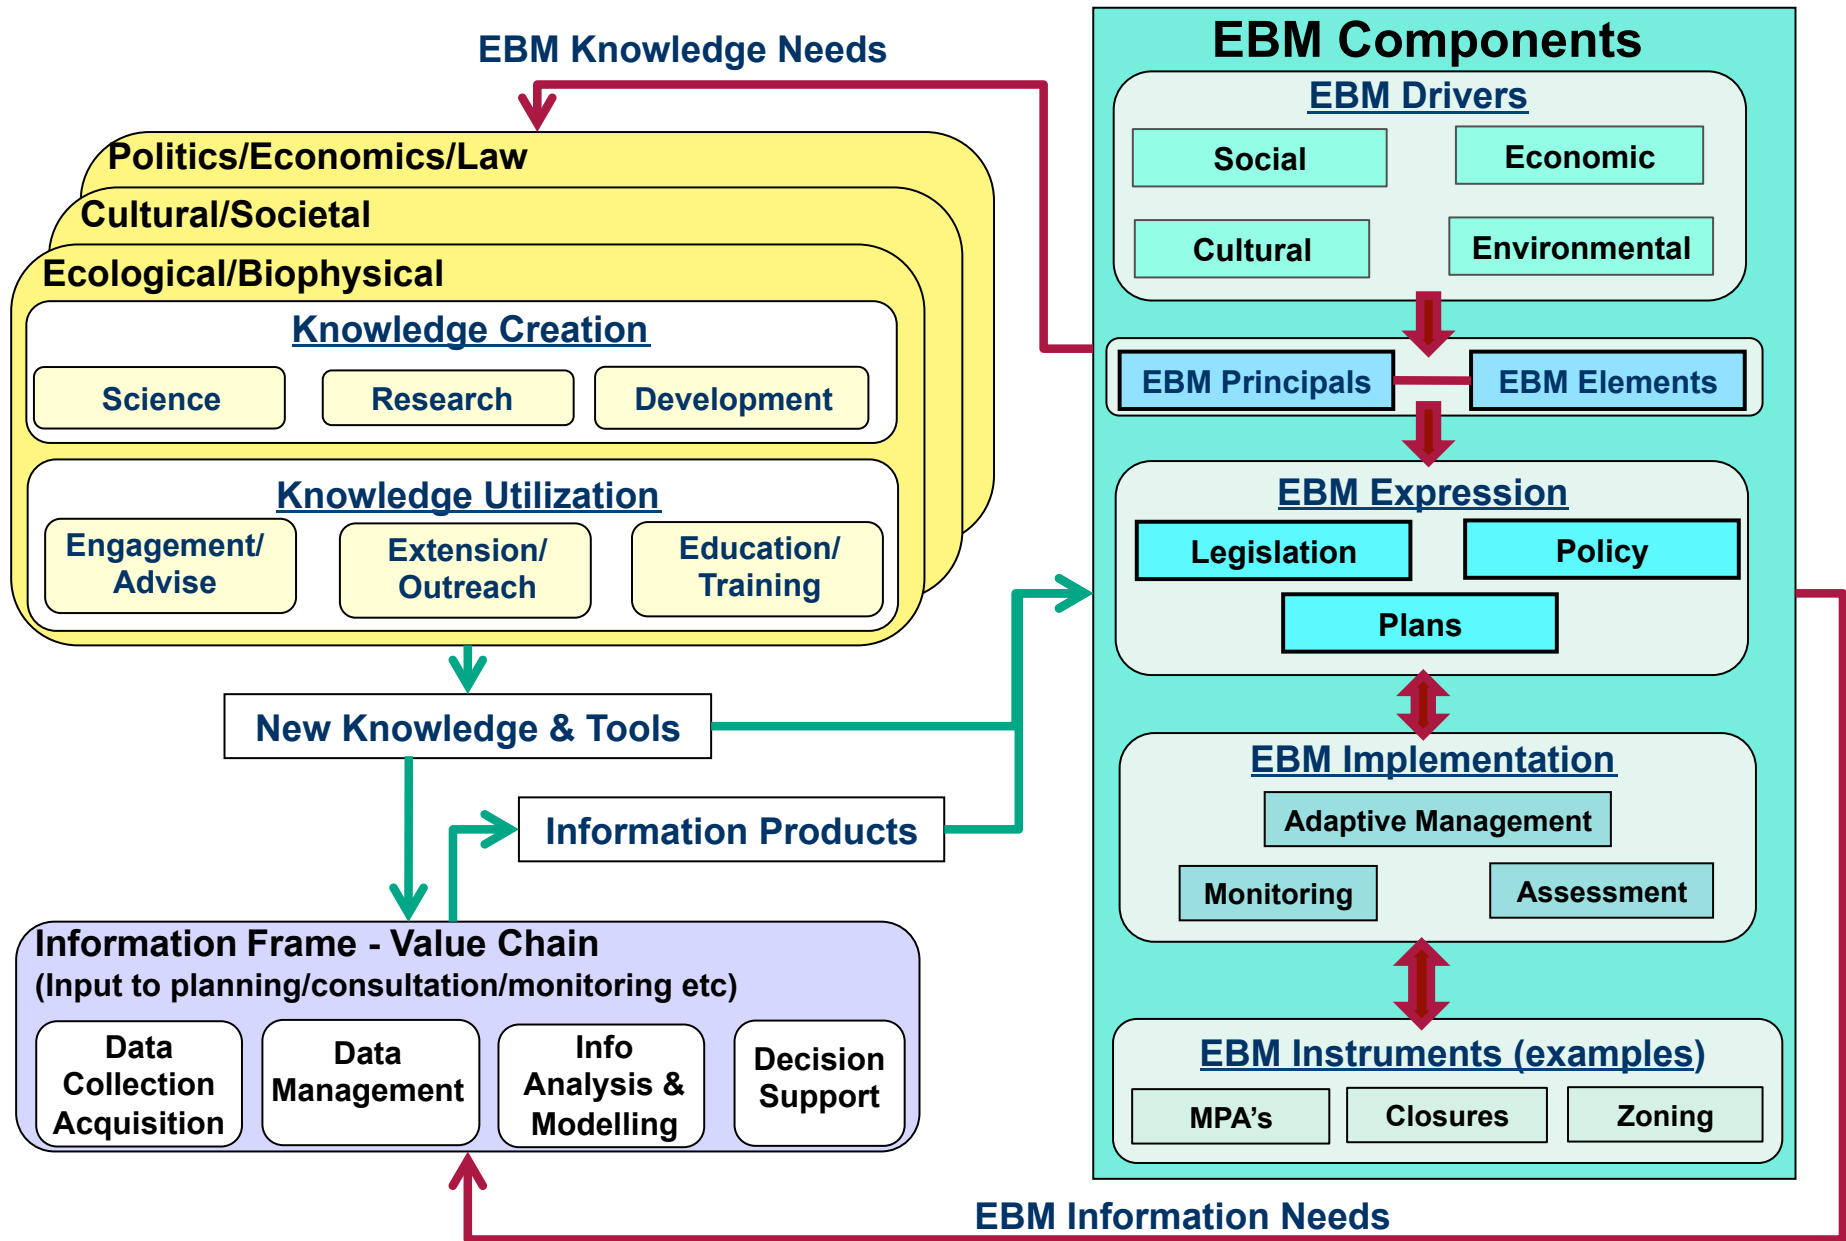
EBM Knowledge Needs

Politics/Economics/Law

Cultural/Societal

Ecological/Biophysical

Knowledge Creation

Science

Research

Development

Knowledge Utilization

Engagement/ Advise

Extension/ Outreach

Education/ Training

New Knowledge & Tools

Information Products

Information Frame - Value Chain
(Input to planning/consultation/monitoring etc)

Data Collection Acquisition

Data Management

Info Analysis & Modelling

Decision Support

EBM Components

EBM Drivers

Social

Economic

Cultural

Environmental

EBM Principals

EBM Elements

EBM Expression

Legislation

Policy

Plans

EBM Implementation

Adaptive Management

Monitoring

Assessment

EBM Instruments (examples)

MPA's

Closures

Zoning

EBM Information Needs